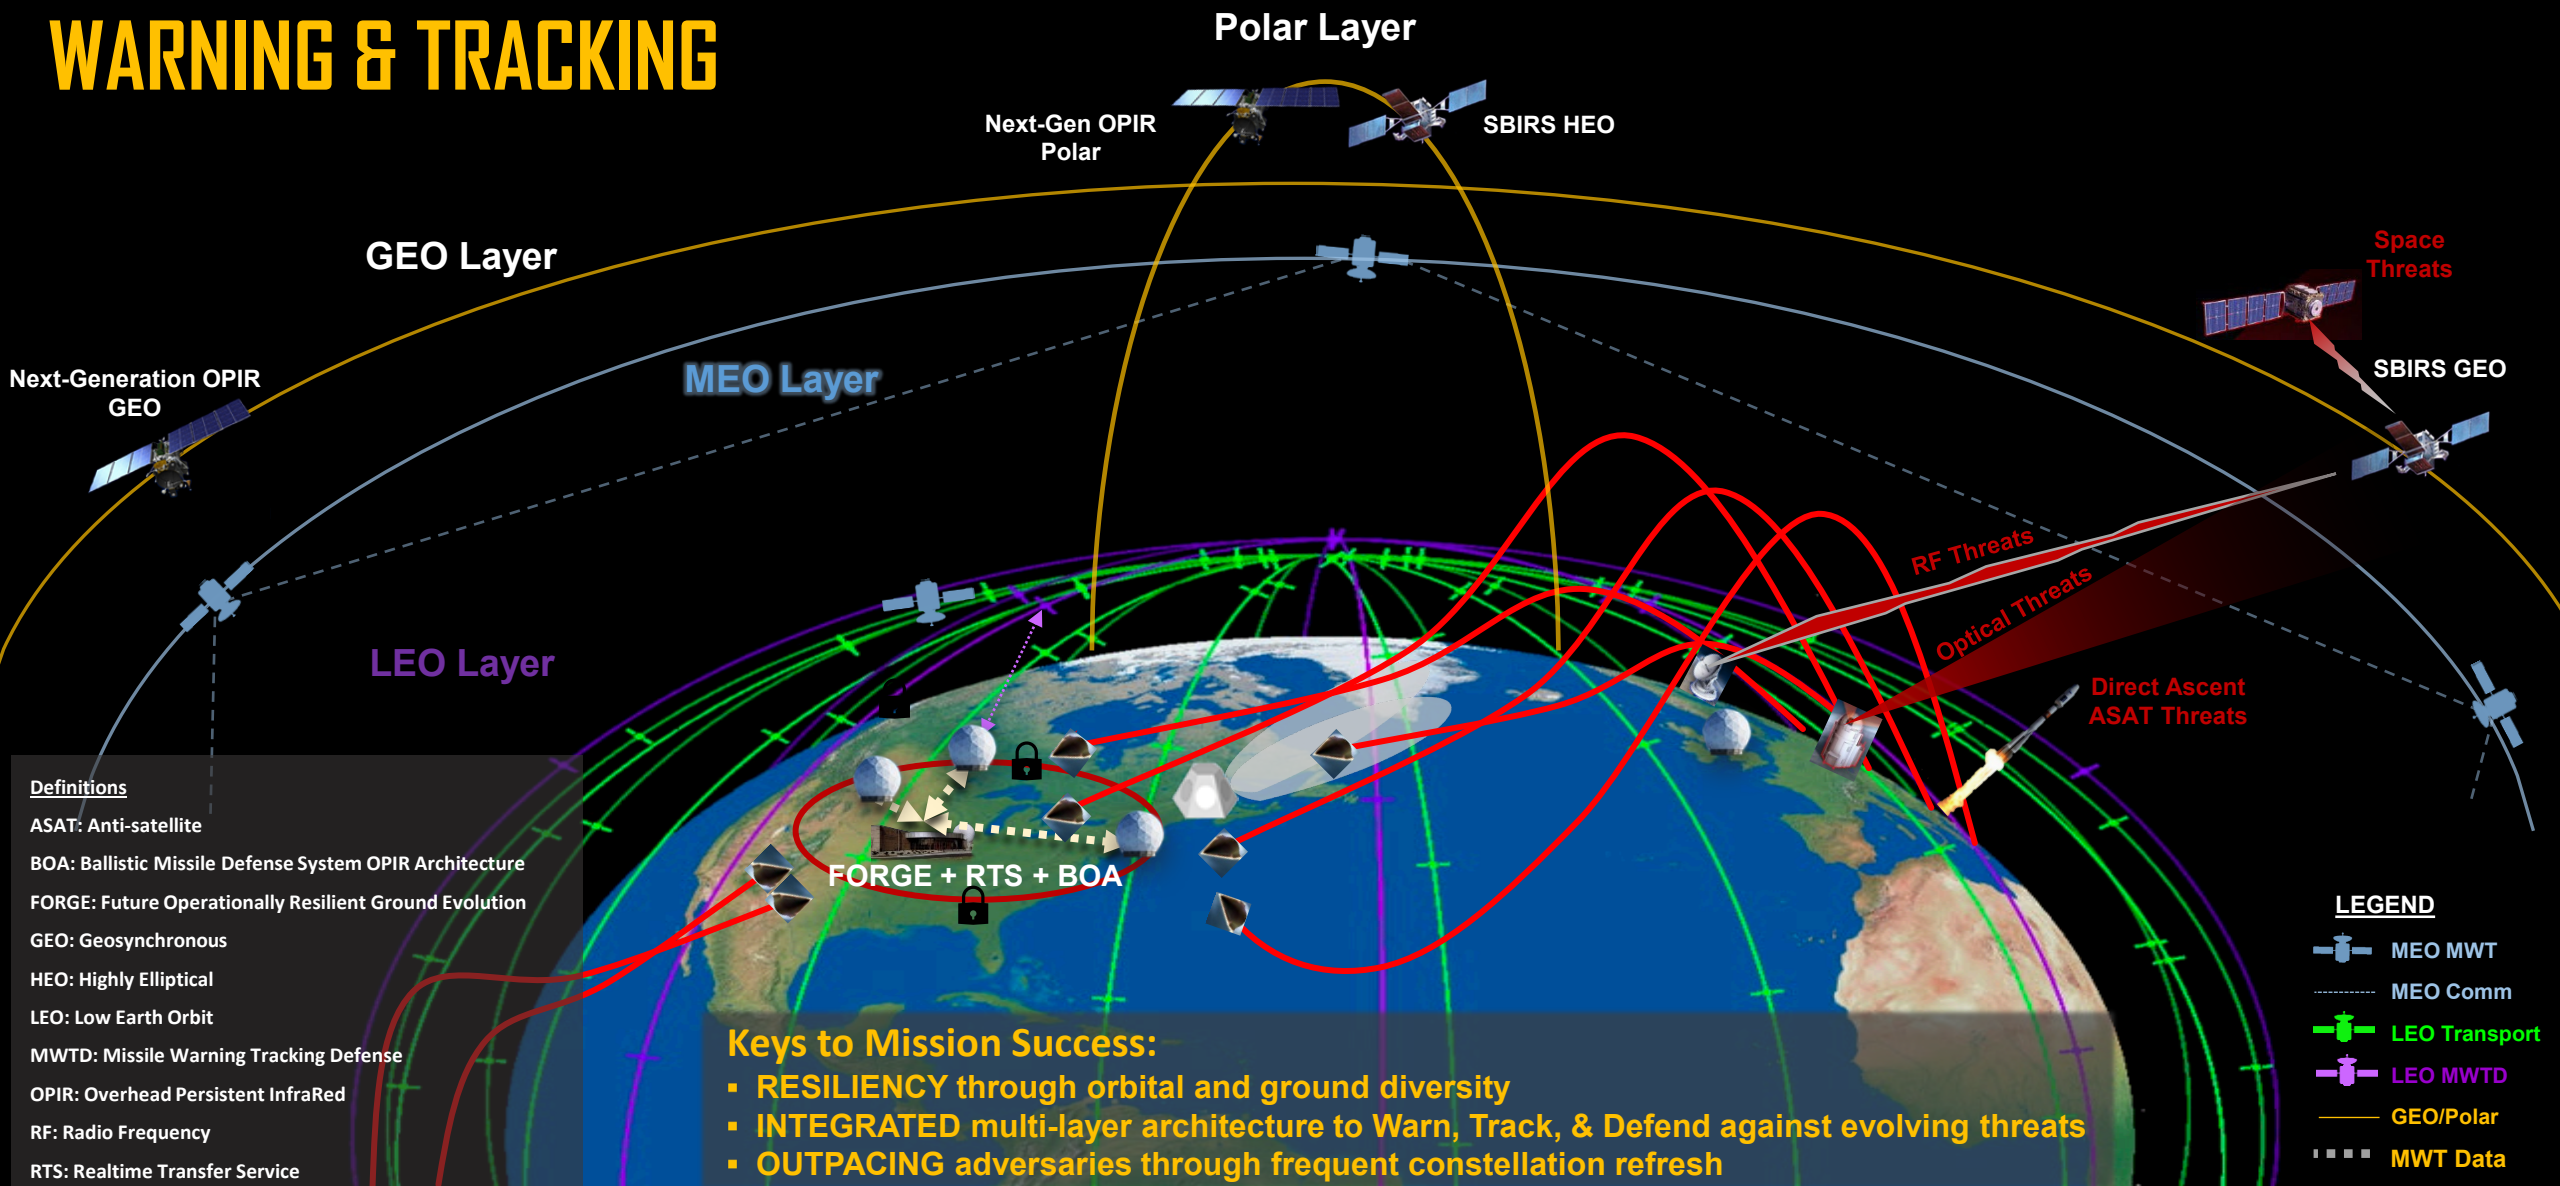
WARNING & TRACKING

Polar Layer

Next-Gen OPIR Polar

SBIRS HEO

GEO Layer

Space Threats

SBIRS GEO

Next-Generation OPIR GEO

MEO Layer

RF Threats

Optical Threats

LEO Layer

Direct Ascent ASAT Threats

FORGE + RTS + BOA

Definitions
ASAT: Anti-satellite
BOA: Ballistic Missile Defense System OPIR Architecture
FORGE: Future Operationally Resilient Ground Evolution
GEO: Geosynchronous
HEO: Highly Elliptical
LEO: Low Earth Orbit
MWTD: Missile Warning Tracking Defense
OPIR: Overhead Persistent InfraRed
RF: Radio Frequency
RTS: Realtime Transfer Service

Keys to Mission Success:
▪ RESILIENCY through orbital and ground diversity
▪ INTEGRATED multi-layer architecture to Warn, Track, & Defend against evolving threats
▪ OUTPACING adversaries through frequent constellation refresh

LEGEND
MEO MWT
MEO Comm
LEO Transport
LEO MWTD
GEO/Polar
MWT Data